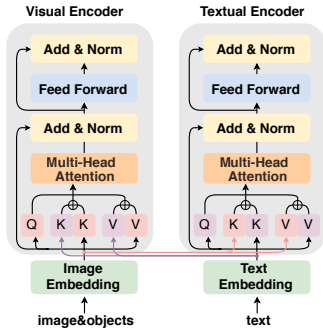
Visual Encoder

Add & Norm

Feed Forward

Add & Norm

Multi-Head Attention

Q K K V V

Image Embedding

image&objects

Textual Encoder

Add & Norm

Feed Forward

Add & Norm

Multi-Head Attention

Q K K V V

Text Embedding

text